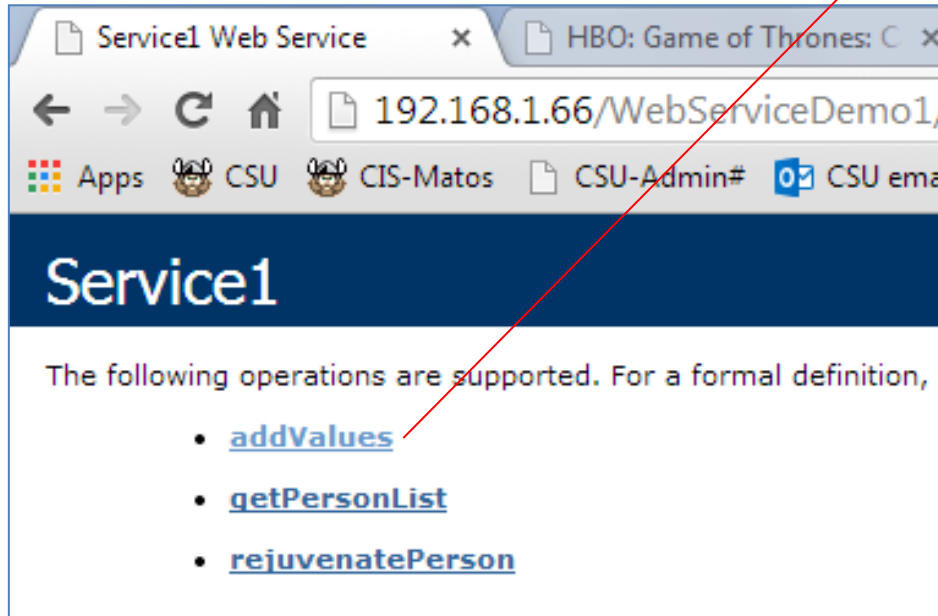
Service1 Web Service ×
HBO: Game of Thrones: C ×

192.168.1.66/WebServiceDemo1/

Apps CSU CIS-Matos CSU-Admin# CSU ema

Service1

The following operations are supported. For a formal definition,

- addValues
- getPersonList
- rejuvenatePerson